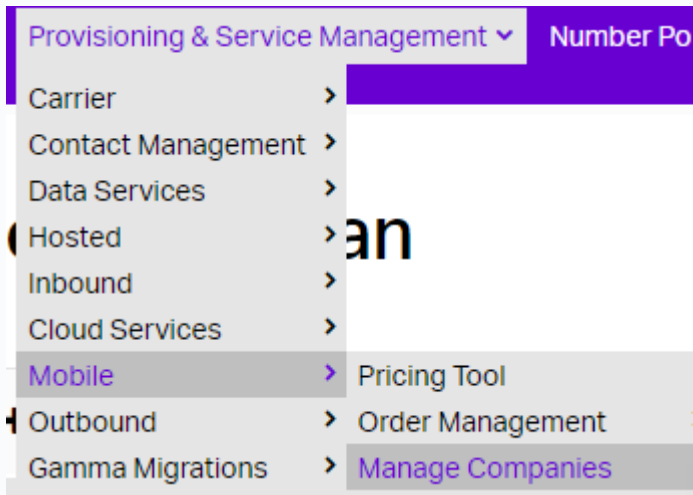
Provisioning & Service Management ˅ Number Po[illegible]

Carrier >
Contact Management >
Data Services >
Hosted >
Inbound >
Cloud Services >
Mobile >
Outbound >
Gamma Migrations >

Pricing Tool
Order Management
Manage Companies

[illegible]an